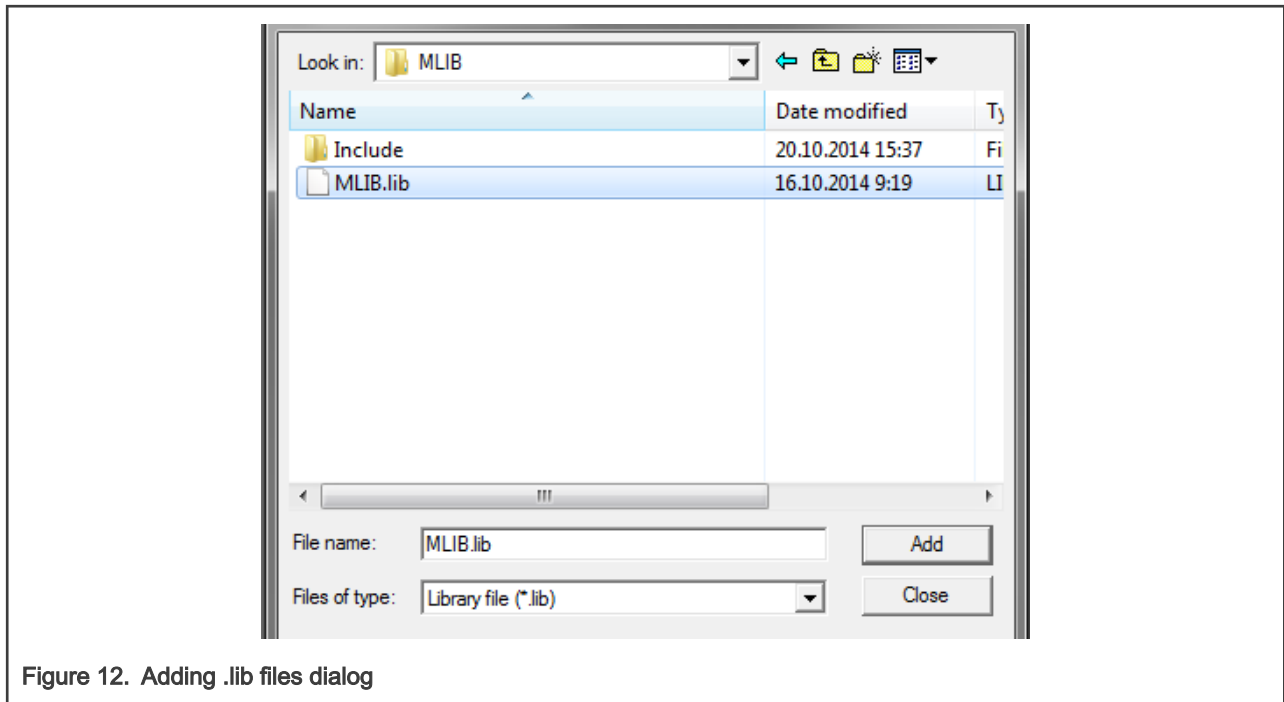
Look in: MLIB

| Name | Date modified | Ty |
|---|---|---|
| Include | 20.10.2014 15:37 | Fi |
| MLIB.lib | 16.10.2014 9:19 | LI |

File name: MLIB.lib

Add

Files of type: Library file (*.lib)

Close

Figure 12. Adding .lib files dialog